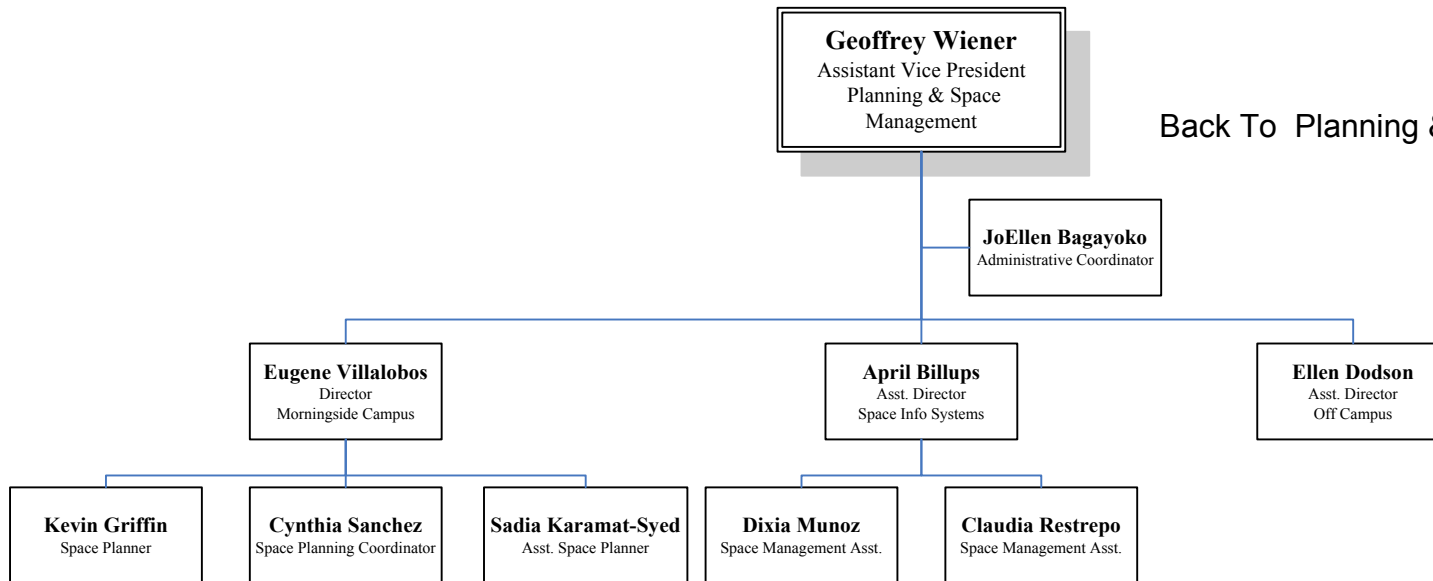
Geoffrey Wiener
Assistant Vice President
Planning & Space Management

Back To Planning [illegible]

JoEllen Bagayoko
Administrative Coordinator

Eugene Villalobos
Director
Morningside Campus

April Billups
Asst. Director
Space Info Systems

Ellen Dodson
Asst. Director
Off Campus

Kevin Griffin
Space Planner

Cynthia Sanchez
Space Planning Coordinator

Sadia Karamat-Syed
Asst. Space Planner

Dixia Munoz
Space Management Asst.

Claudia Restrepo
Space Management Asst.